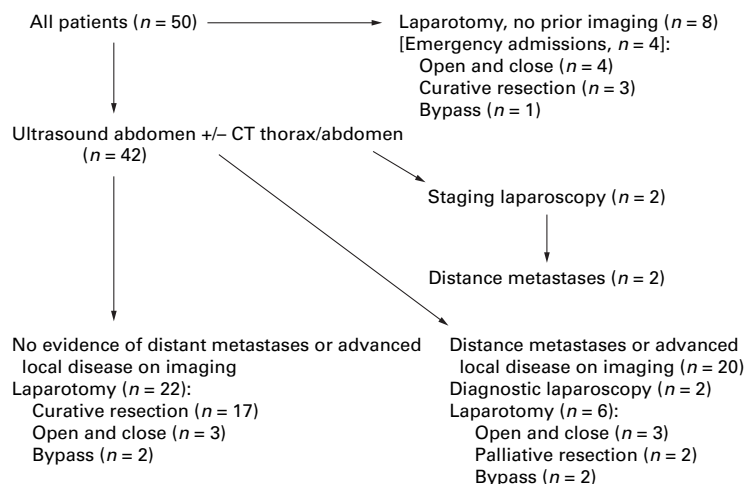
All patients ($n = 50$)

Laparotomy, no prior imaging ($n = 8$)
[Emergency admissions, $n = 4$]:
Open and close ($n = 4$)
Curative resection ($n = 3$)
Bypass ($n = 1$)

Ultrasound abdomen +/– CT thorax/abdomen ($n = 42$)

Staging laparoscopy ($n = 2$)

Distance metastases ($n = 2$)

No evidence of distant metastases or advanced local disease on imaging
Laparotomy ($n = 22$):
Curative resection ($n = 17$)
Open and close ($n = 3$)
Bypass ($n = 2$)

Distance metastases or advanced local disease on imaging ($n = 20$)
Diagnostic laparoscopy ($n = 2$)
Laparotomy ($n = 6$):
Open and close ($n = 3$)
Palliative resection ($n = 2$)
Bypass ($n = 2$)